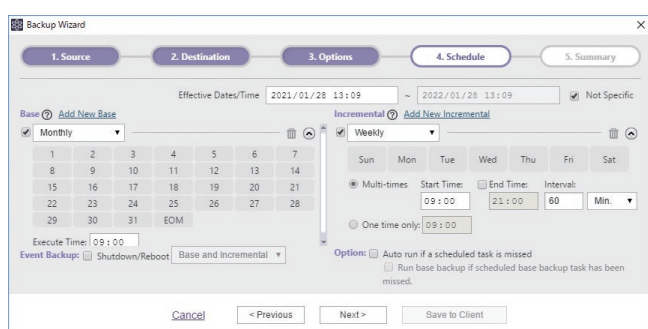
Backup Wizard

1. Source
2. Destination
3. Options
4. Schedule
5. Summary

Effective Dates/Time 2021/01/28 13:09 ~ 2022/01/28 13:09 Not Specific

Base ? Add New Base

Monthly

| 1 | 2 | 3 | 4 | 5 | 6 | 7 |
|---|---|---|---|---|---|---|
| 8 | 9 | 10 | 11 | 12 | 13 | 14 |
| 15 | 16 | 17 | 18 | 19 | 20 | 21 |
| 22 | 23 | 24 | 25 | 26 | 27 | 28 |
| 29 | 30 | 31 | EOM | | | |

Execute Time: 09:00

Event Backup: Shutdown/Reboot Base and Incremental

Incremental ? Add New Incremental

Weekly

Sun Mon Tue Wed Thu Fri Sat

Multi-times Start Time: 09:00 End Time: 21:00 Interval: 60 Min.

One time only: 09:00

Option: Auto run if a scheduled task is missed

Run base backup if scheduled base backup task has been missed.

Cancel < Previous Next > Save to Client